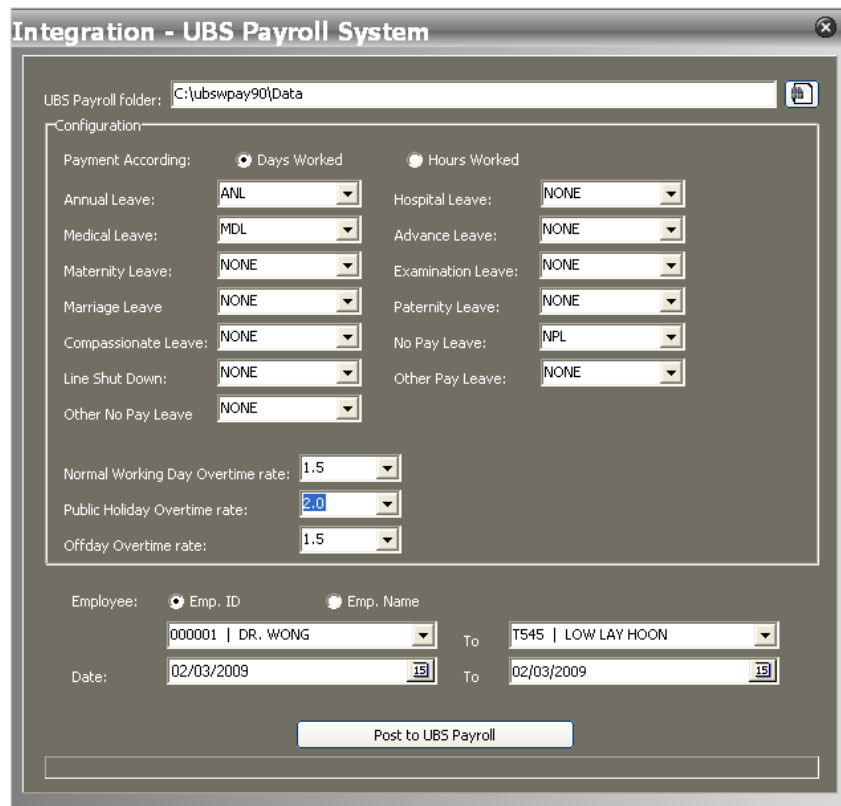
Integration - UBS Payroll System

UBS Payroll folder: C:\ubswpay90\Data

Configuration

Payment According: Days Worked Hours Worked

Annual Leave: ANL
Hospital Leave: NONE
Medical Leave: MDL
Advance Leave: NONE
Maternity Leave: NONE
Examination Leave: NONE
Marriage Leave NONE
Paternity Leave: NONE
Compassionate Leave: NONE
No Pay Leave: NPL
Line Shut Down: NONE
Other Pay Leave: NONE
Other No Pay Leave NONE

Normal Working Day Overtime rate: 1.5
Public Holiday Overtime rate: 2.0
Offday Overtime rate: 1.5

Employee: Emp. ID Emp. Name
000001 | DR. WONG To T545 | LOW LAY HOON
Date: 02/03/2009 To 02/03/2009

Post to UBS Payroll